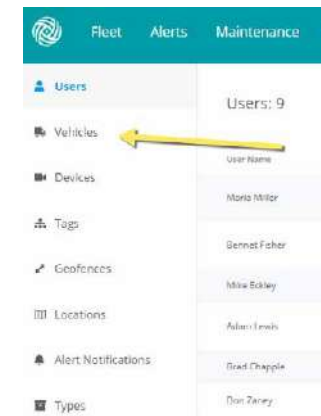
Fleet Alerts Maintenance

Users

Vehicles

Devices

Tags

Geofences

Locations

Alert Notifications

Types

Users: 9

User Name

Maria Miller

Bennet Fisher

Mike Eckley

Adam Lewis

Brad Chapple

Don Zaney